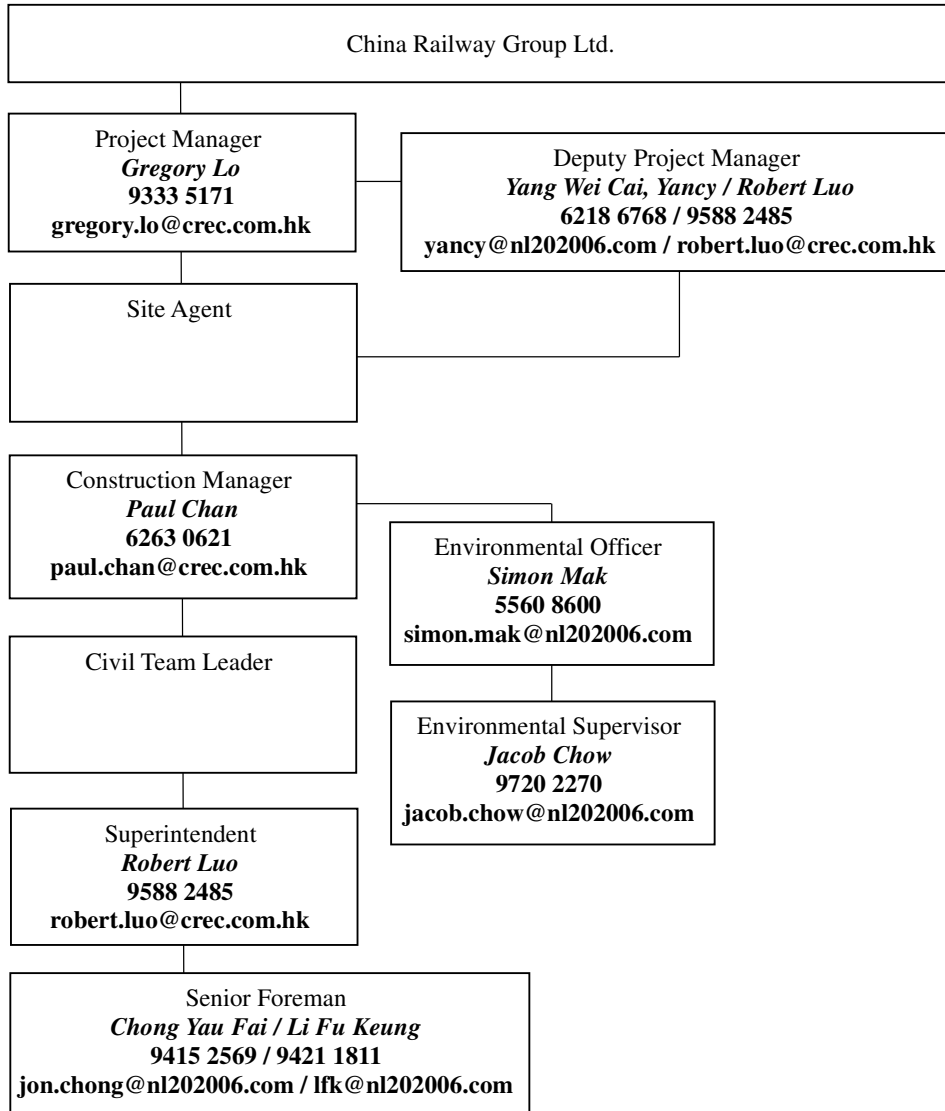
China Railway Group Ltd.

Project Manager
Gregory Lo
9333 5171
gregory.lo@crec.com.hk

Deputy Project Manager
Yang Wei Cai, Yancy / Robert Luo
6218 6768 / 9588 2485
yancy@nl202006.com / robert.luo@crec.com.hk

Site Agent

Construction Manager
Paul Chan
6263 0621
paul.chan@crec.com.hk

Environmental Officer
Simon Mak
5560 8600
simon.mak@nl202006.com

Civil Team Leader

Environmental Supervisor
Jacob Chow
9720 2270
jacob.chow@nl202006.com

Superintendent
Robert Luo
9588 2485
robert.luo@crec.com.hk

Senior Foreman
Chong Yau Fai / Li Fu Keung
9415 2569 / 9421 1811
jon.chong@nl202006.com / lfk@nl202006.com